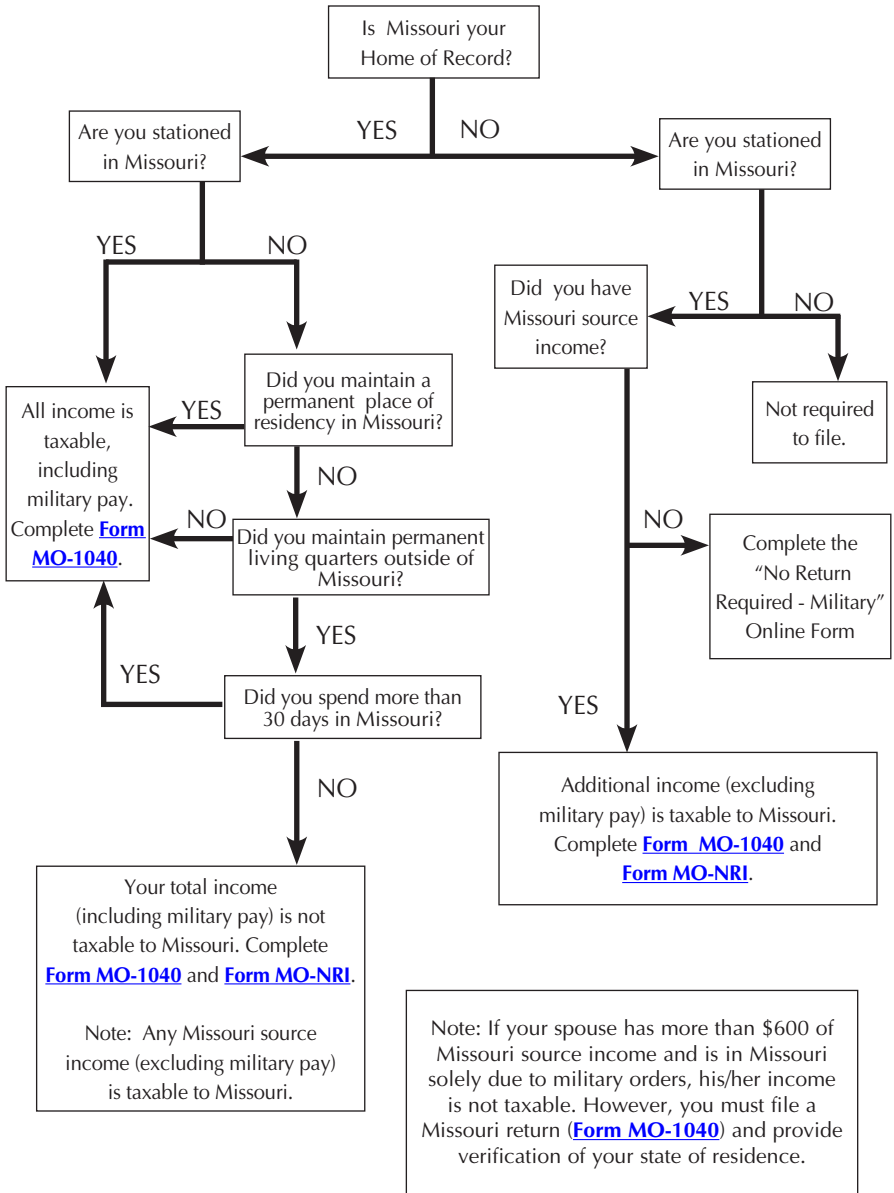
Is Missouri your Home of Record?

YES

NO

Are you stationed in Missouri?

Are you stationed in Missouri?

YES

NO

Did you have Missouri source income?

YES

NO

Did you maintain a permanent place of residency in Missouri?

All income is taxable, including military pay. Complete Form MO-1040.

YES

Not required to file.

NO

NO

Did you maintain permanent living quarters outside of Missouri?

NO

Complete the "No Return Required - Military" Online Form

YES

YES

Did you spend more than 30 days in Missouri?

YES

NO

Additional income (excluding military pay) is taxable to Missouri. Complete Form MO-1040 and Form MO-NRI.

Your total income (including military pay) is not taxable to Missouri. Complete Form MO-1040 and Form MO-NRI.

Note: Any Missouri source income (excluding military pay) is taxable to Missouri.

Note: If your spouse has more than $600 of Missouri source income and is in Missouri solely due to military orders, his/her income is not taxable. However, you must file a Missouri return (Form MO-1040) and provide verification of your state of residence.